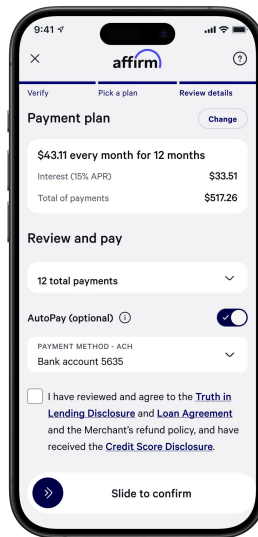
9:41

×

affirm

?

Verify

Pick a plan

Review details

Payment plan

Change

$43.11 every month for 12 months

Interest (15% APR) $33.51

Total of payments $517.26

Review and pay

12 total payments

AutoPay (optional)

PAYMENT METHOD - ACH

Bank account 5635

I have reviewed and agree to the Truth in Lending Disclosure and Loan Agreement and the Merchant's refund policy, and have received the Credit Score Disclosure.

Slide to confirm